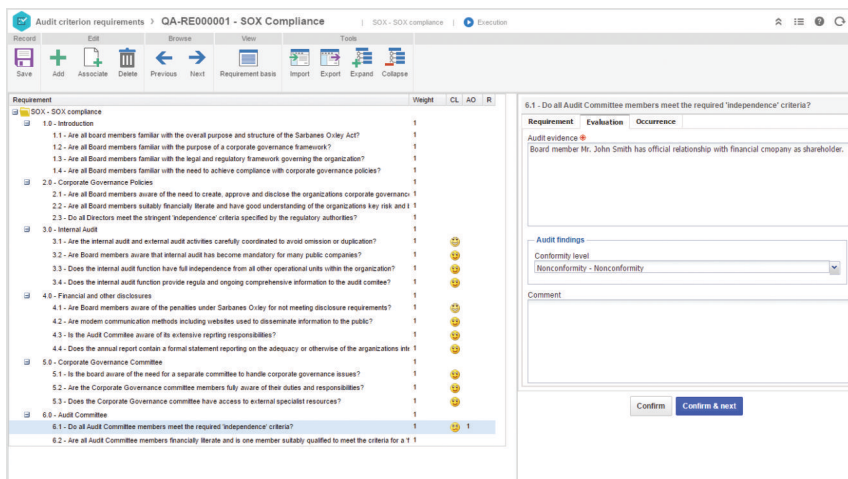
Audit criterion requirements > QA-RE000001 - SOX Compliance | SOX - SOX compliance | Execution

Record Edit Browse View Tools

Save Add Associate Delete Previous Next Requirement basis Import Export Expand Collapse

| Requirement | Weight | CL | AO | R |
|---|---|---|---|---|
| SOX - SOX compliance | | | | |
| 1.0 - Introduction | 1 | | | |
| 1.1 - Are all board members familiar with the overall purpose and structure of the Sarbanes Oxley Act? | 1 | | | |
| 1.2 - Are all Board members familiar with the purpose of a corporate governance framework? | 1 | | | |
| 1.3 - Are all Board members familiar with the legal and regulatory framework governing the organization? | 1 | | | |
| 1.4 - Are all Board members familiar with the need to achieve compliance with corporate governance policies? | 1 | | | |
| 2.0 - Corporate Governance Policies | 1 | | | |
| 2.1 - Are all Board members aware of the need to create, approve and disclose the organizations corporate governanc | 1 | | | |
| 2.2 - Are all Board members suitably financially literate and have good understanding of the organizations key risk and i | 1 | | | |
| 2.3 - Do all Directors meet the stringent 'independence' criteria specified by the regulatory authorities? | 1 | | | |
| 3.0 - Internal Audit | 1 | | | |
| 3.1 - Are the internal audit and external audit activities carefully coordinated to avoid omission or duplication? | 1 | | | |
| 3.2 - Are Board members aware that internal audit has become mandatory for many public companies? | 1 | | | |
| 3.3 - Does the internal audit function have full independence from all other operational units within the organization? | 1 | | | |
| 3.4 - Does the internal audit function provide regula and ongoing comprehensive information to the audit comitee? | 1 | | | |
| 4.0 - Financial and other disclosures | 1 | | | |
| 4.1 - Are Board members aware of the penalties under Sarbanes Oxley for not meeting disclosure requirements? | 1 | | | |
| 4.2 - Are modern communication methods including websites used to disseminate information to the public? | 1 | | | |
| 4.3 - Is the Audit Commitee aware of its extensive repting responsibilities? | 1 | | | |
| 4.4 - Does the annual report contain a formal statement reporting on the adequacy or otherwise of the organizations inte | 1 | | | |
| 5.0 - Corporate Governance Committee | 1 | | | |
| 5.1 - Is the board aware of the need for a separate committee to handle corporate governance issues? | 1 | | | |
| 5.2 - Are the Corporate Governance committee members fully aware of their duties and responsibilities? | 1 | | | |
| 5.3 - Does the Corporate Governance committee have access to external specialist resources? | 1 | | | |
| 6.0 - Audit Committee | 1 | | | |
| 6.1 - Do all Audit Committee members meet the required 'independence' criteria? | 1 | | 1 | |
| 6.2 - Are all Audit Committee members financially literate and is one member suitably qualified to meet the criteria for a 'f | 1 | | | |

6.1 - Do all Audit Committee members meet the required 'independence' criteria?

Requirement Evaluation Occurrence

Audit evidence

Board member Mr. John Smith has official relationship with financial cmopany as shareholder.

Audit findings

Conformity level

Nonconformity - Nonconformity

Comment

Confirm Confirm & next